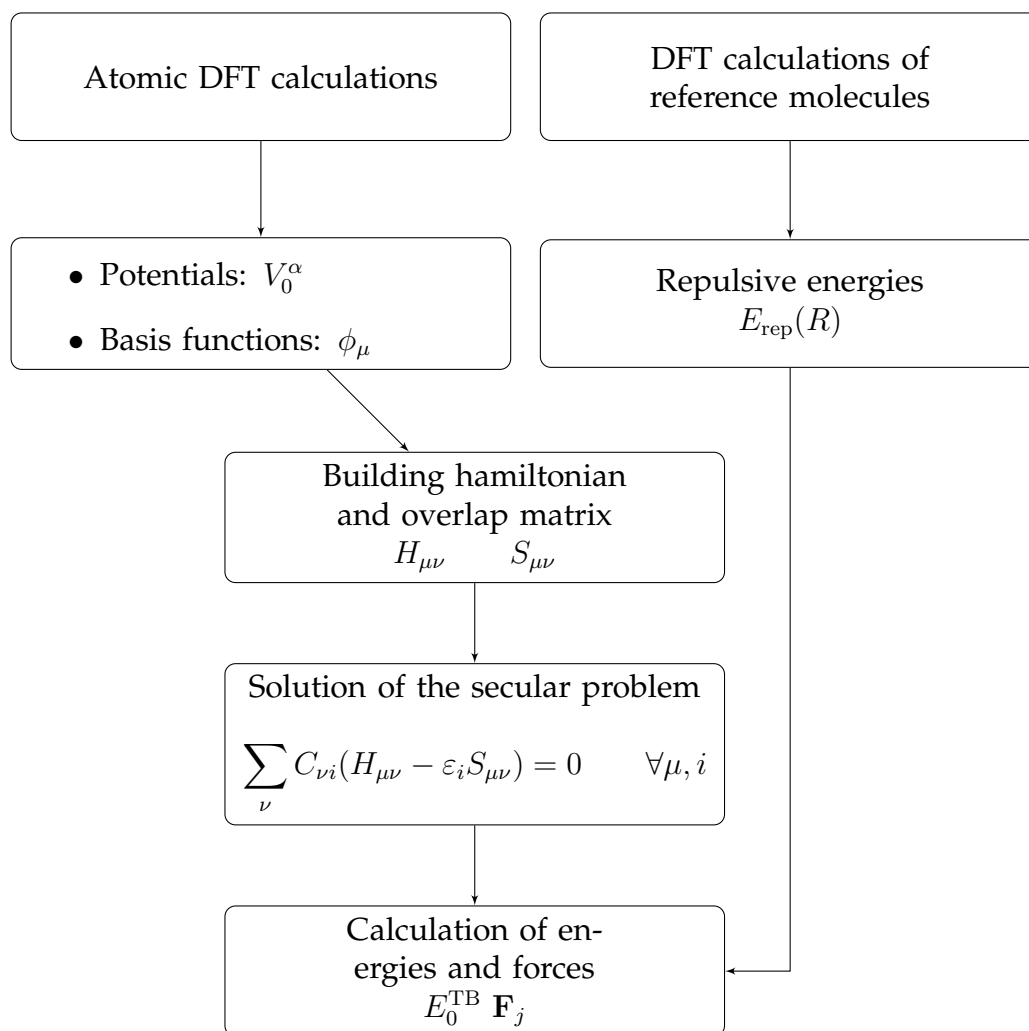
Atomic DFT calculations

DFT calculations of reference molecules

• Potentials: $V_0^\alpha$

• Basis functions: $\phi_\mu$

Repulsive energies $E_{\text{rep}}(R)$

Building hamiltonian and overlap matrix $H_{\mu\nu}$ $S_{\mu\nu}$

Solution of the secular problem

$\sum_\nu C_{\nu i}(H_{\mu\nu} - \varepsilon_i S_{\mu\nu}) = 0 \qquad \forall \mu, i$

Calculation of energies and forces $E_0^{\text{TB}}$ $\mathbf{F}_j$